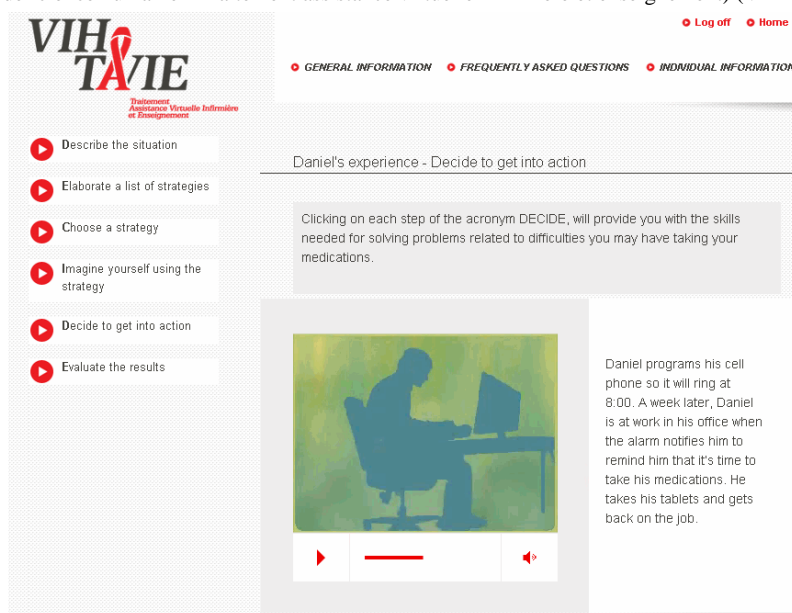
VIH TAVIE
Traitement
Assistance Virtuelle Infirmière
et Enseignement

Log off
Home

GENERAL INFORMATION
FREQUENTLY ASKED QUESTIONS
INDIVIDUAL INFORMATION

Describe the situation
Elaborate a list of strategies
Choose a strategy
Imagine yourself using the strategy
Decide to get into action
Evaluate the results

Daniel's experience - Decide to get into action

Clicking on each step of the acronym DECIDE, will provide you with the skills needed for solving problems related to difficulties you may have taking your medications.

Daniel programs his cell phone so it will ring at 8:00. A week later, Daniel is at work in his office when the alarm notifies him to remind him that it's time to take his medications. He takes his tablets and gets back on the job.